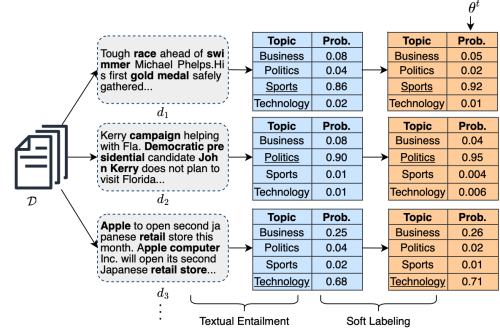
$\theta^t$

$\mathcal{D}$

Tough race ahead of swimmer Michael Phelps.His first gold medal safely gathered...

$d_1$

| Topic | Prob. |
|---|---|
| Business | 0.08 |
| Politics | 0.04 |
| Sports | 0.86 |
| Technology | 0.02 |

| Topic | Prob. |
|---|---|
| Business | 0.05 |
| Politics | 0.02 |
| Sports | 0.92 |
| Technology | 0.01 |

Kerry campaign helping with Fla. Democratic presidential candidate John Kerry does not plan to visit Florida...

$d_2$

| Topic | Prob. |
|---|---|
| Business | 0.08 |
| Politics | 0.90 |
| Sports | 0.01 |
| Technology | 0.01 |

| Topic | Prob. |
|---|---|
| Business | 0.04 |
| Politics | 0.95 |
| Sports | 0.004 |
| Technology | 0.006 |

Apple to open second japanese retail store this month. Apple computer Inc. will open its second Japanese retail store...

$d_3$

| Topic | Prob. |
|---|---|
| Business | 0.25 |
| Politics | 0.04 |
| Sports | 0.02 |
| Technology | 0.68 |

| Topic | Prob. |
|---|---|
| Business | 0.26 |
| Politics | 0.02 |
| Sports | 0.01 |
| Technology | 0.71 |

Textual Entailment

Soft Labeling